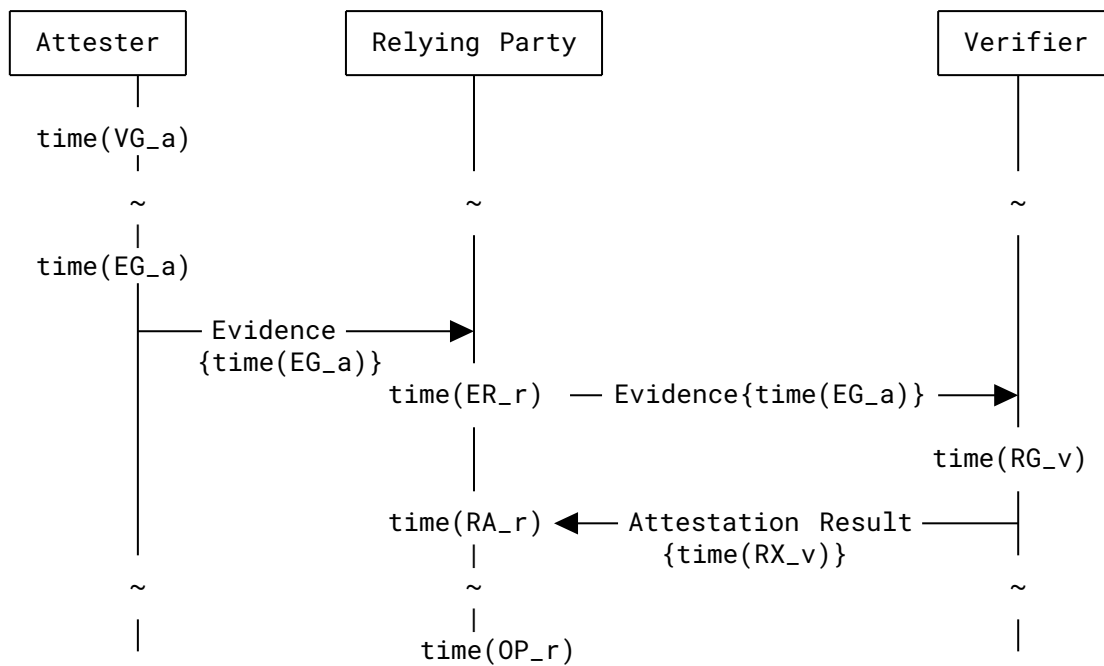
Attester

Relying Party

Verifier

time(VG_a)

~

~

~

time(EG_a)

Evidence {time(EG_a)}

time(ER_r)

Evidence{time(EG_a)}

time(RG_v)

time(RA_r)

Attestation Result {time(RX_v)}

~

~

~

time(OP_r)